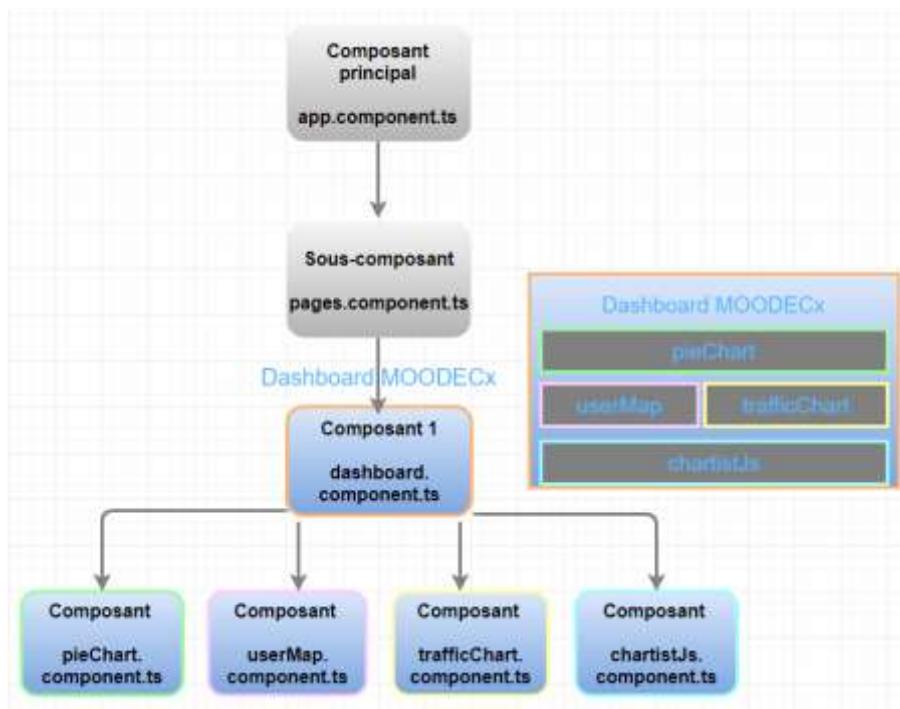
Composant principal

app.component.ts

Sous-composant

pages.component.ts

Dashboard MOODECx

Composant 1

dashboard.component.ts

Dashboard MOODECx

pieChart

userMap

trafficChart

chartistJs

Composant

pieChart.component.ts

Composant

userMap.component.ts

Composant

trafficChart.component.ts

Composant

chartistJs.component.ts